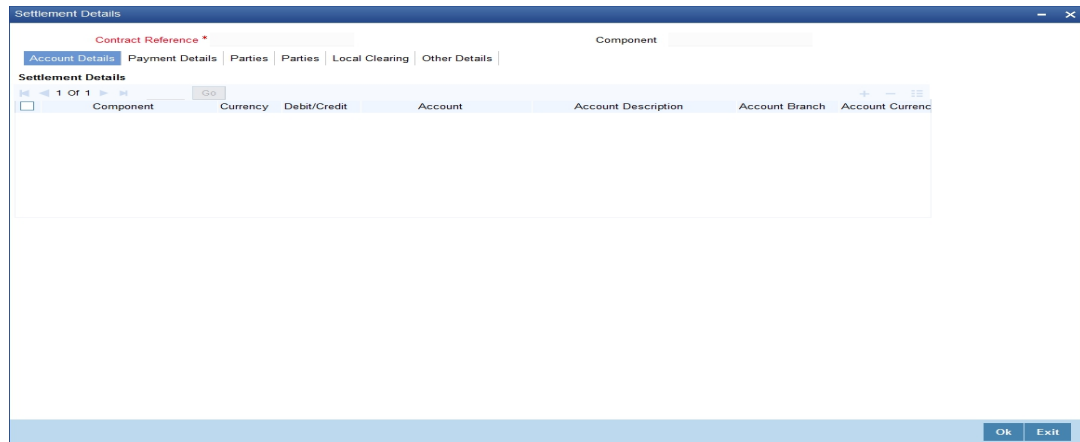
Settlement Details

Contract Reference *

Component

Account Details | Payment Details | Parties | Parties | Local Clearing | Other Details

Settlement Details

1 Of 1

Go

| | Component | Currency | Debit/Credit | Account | Account Description | Account Branch | Account Currenc |
|---|---|---|---|---|---|---|---|

Ok

Exit